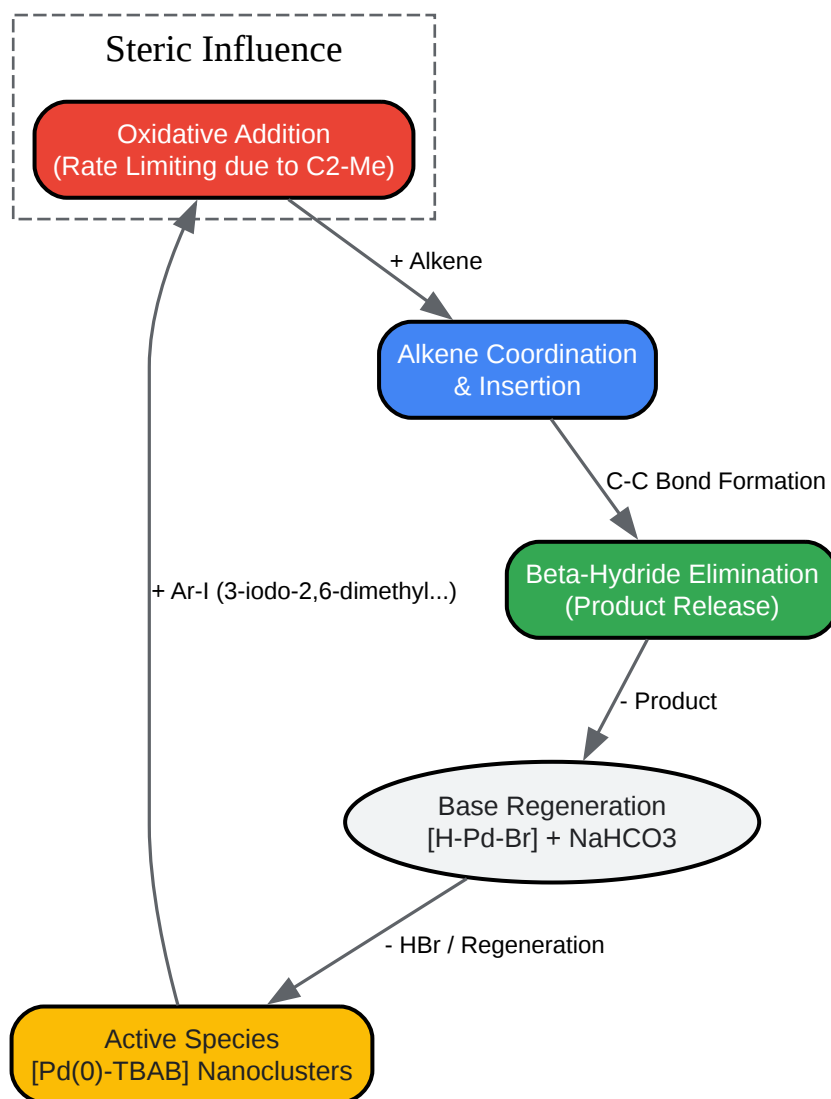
Steric Influence

Oxidative Addition
(Rate Limiting due to C2-Me)

+ Alkene

Alkene Coordination
& Insertion

C-C Bond Formation

Beta-Hydride Elimination
(Product Release)

- Product

Base Regeneration
[H-Pd-Br] + NaHCO3

- HBr / Regeneration

Active Species
[Pd(0)-TBAB] Nanoclusters

+ Ar-I (3-iodo-2,6-dimethyl...)